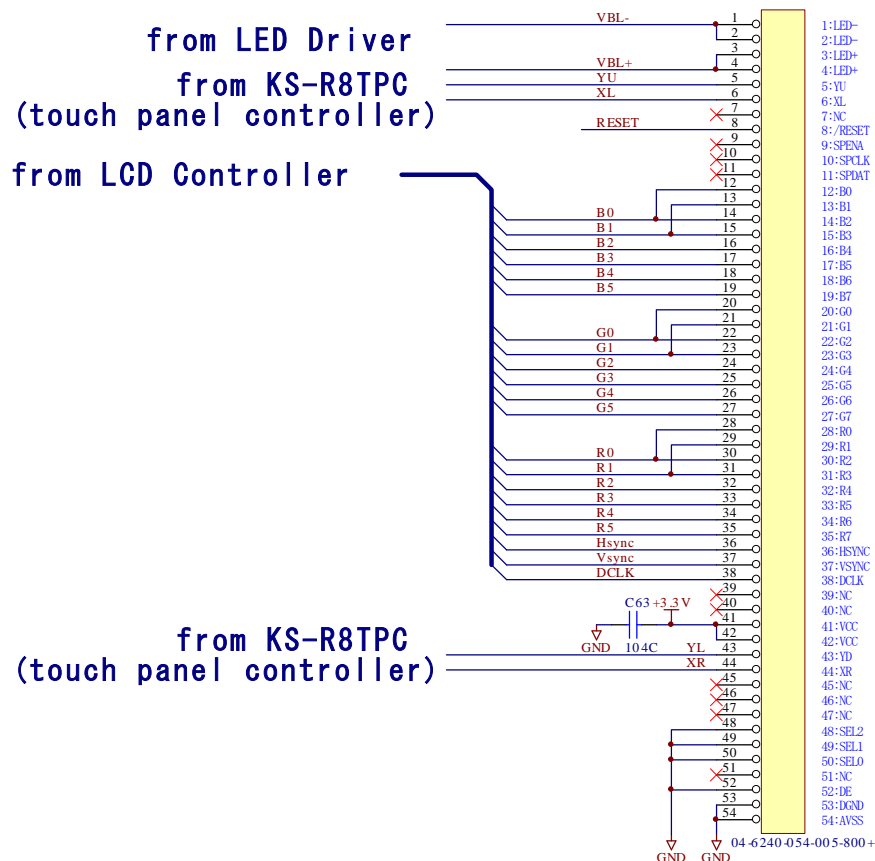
from LED Driver
from KS-R8TPC
(touch panel controller)
from LCD Controller
from KS-R8TPC
(touch panel controller)

VBL-
VBL+
YU
XL
RESET
B0
B1
B2
B3
B4
B5
G0
G1
G2
G3
G4
G5
R0
R1
R2
R3
R4
R5
Hsync
Vsync
DCLK
C63 +3.3V
GND
104C
YL
XR
GND
GND

1
2
3
4
5
6
7
8
9
10
11
12
13
14
15
16
17
18
19
20
21
22
23
24
25
26
27
28
29
30
31
32
33
34
35
36
37
38
39
40
41
42
43
44
45
46
47
48
49
50
51
52
53
54

1:LED-
2:LED-
3:LED+
4:LED+
5:YU
6:XL
7:NC
8:/RESET
9:SPENA
10:SPCLK
11:SPDAT
12:B0
13:B1
14:B2
15:B3
16:B4
17:B5
18:B6
19:B7
20:G0
21:G1
22:G2
23:G3
24:G4
25:G5
26:G6
27:G7
28:R0
29:R1
30:R2
31:R3
32:R4
33:R5
34:R6
35:R7
36:HSYNC
37:VSYNC
38:DCLK
39:NC
40:NC
41:VCC
42:VCC
43:YD
44:XR
45:NC
46:NC
47:NC
48:SEL2
49:SEL1
50:SEL0
51:NC
52:DE
53:DGND
54:AVSS

04-6240-054-005-800+